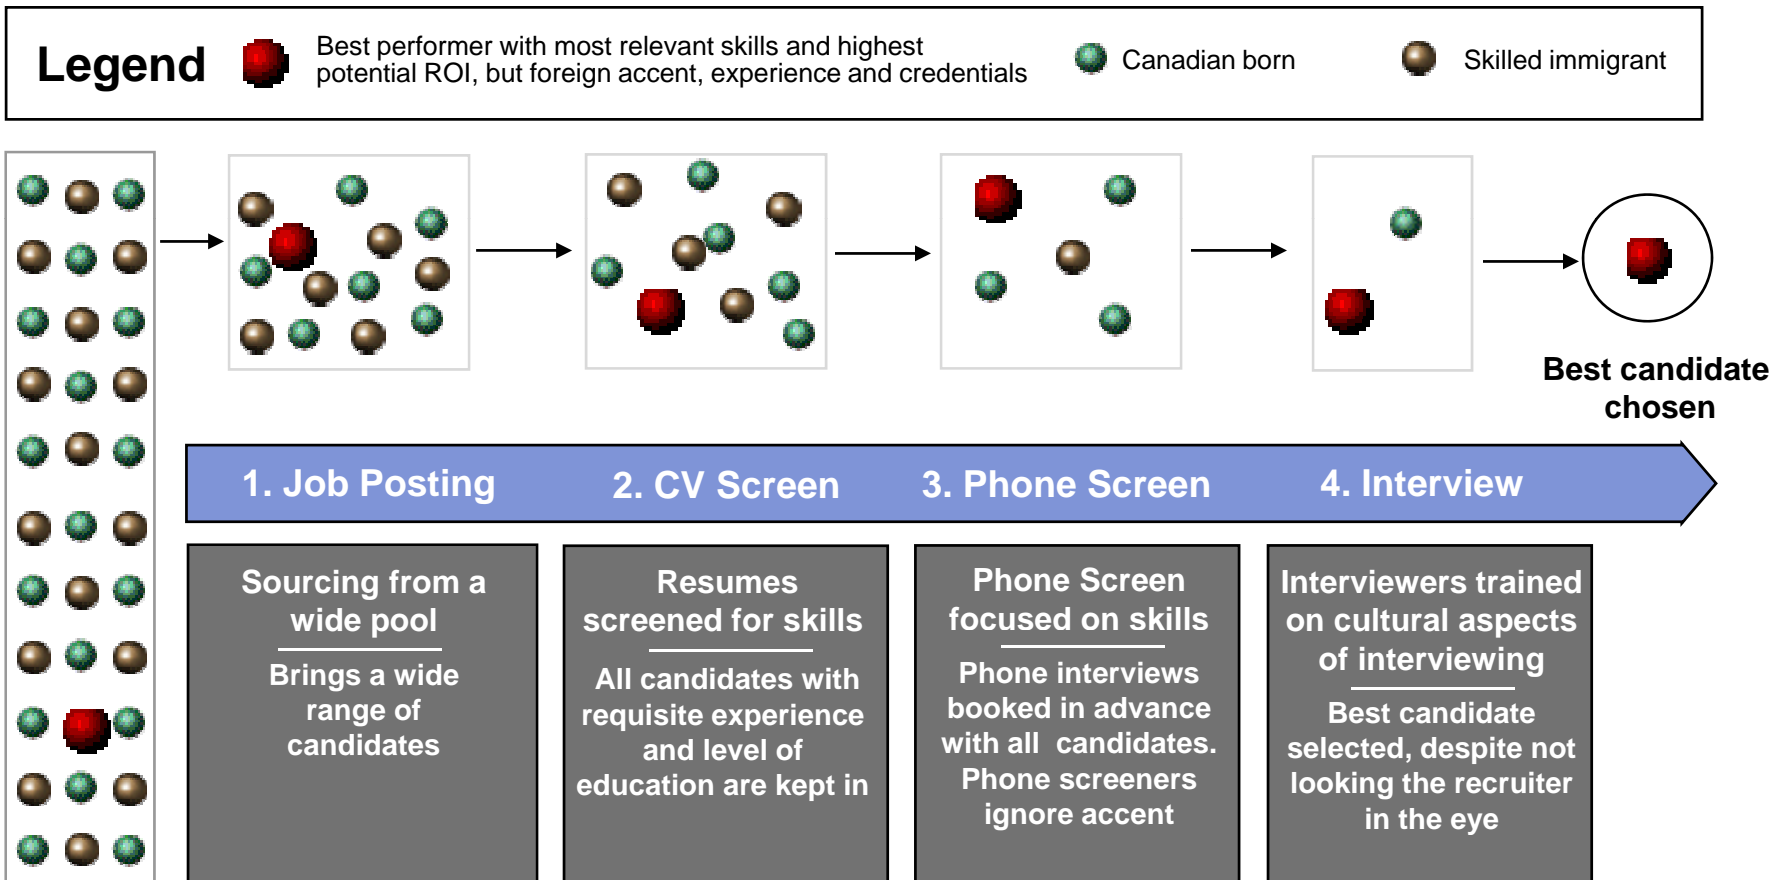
Legend

Best performer with most relevant skills and highest potential ROI, but foreign accent, experience and credentials

Canadian born

Skilled immigrant

Best candidate chosen

1. Job Posting

2. CV Screen

3. Phone Screen

4. Interview

Sourcing from a wide pool

Brings a wide range of candidates

Resumes screened for skills

All candidates with requisite experience and level of education are kept in

Phone Screen focused on skills

Phone interviews booked in advance with all candidates. Phone screeners ignore accent

Interviewers trained on cultural aspects of interviewing

Best candidate selected, despite not looking the recruiter in the eye